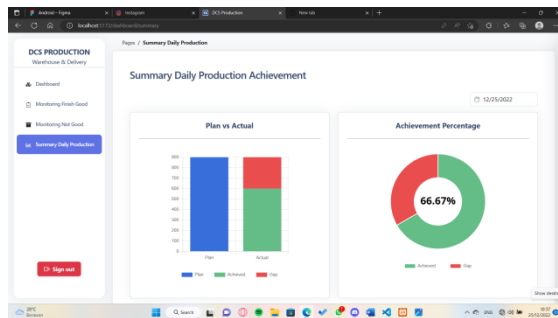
Android - Figma
Instagram
DCS Production
New tab
localhost:5173/dashboard/summary

DCS PRODUCTION
Warehouse & Delivery

Dashboard
Monitoring Finish Good
Monitoring Not Good
Summary Daily Production

Sign out

Pages / Summary Daily Production

Summary Daily Production Achievement

12/25/2022

Plan vs Actual

900
800
700
600
500
400
300
200
100
0

Plan
Actual

Plan
Achieved
Gap

Achievement Percentage

66.67%

Achieved
Gap

28°C
Berawan

Search

Show deskt
25/12/2022